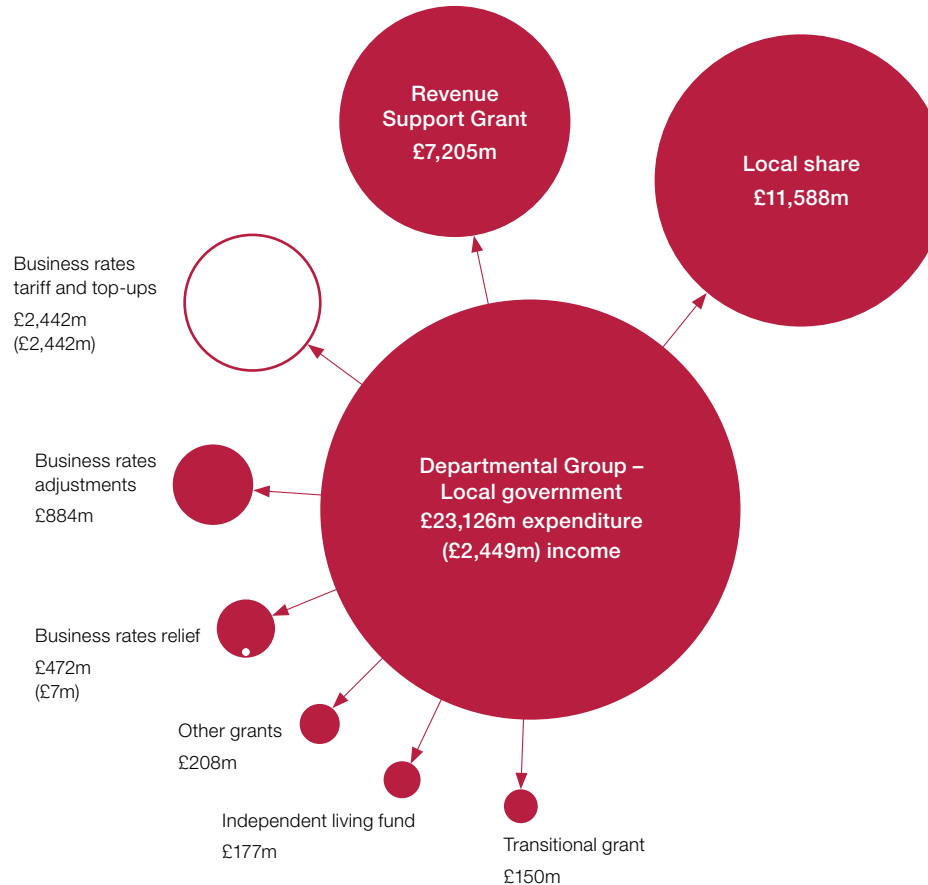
Revenue Support Grant
£7,205m

Local share
£11,588m

Business rates tariff and top-ups
£2,442m
(£2,442m)

Departmental Group – Local government
£23,126m expenditure
(£2,449m) income

Business rates adjustments
£884m

Business rates relief
£472m
(£7m)

Other grants
£208m

Independent living fund
£177m

Transitional grant
£150m